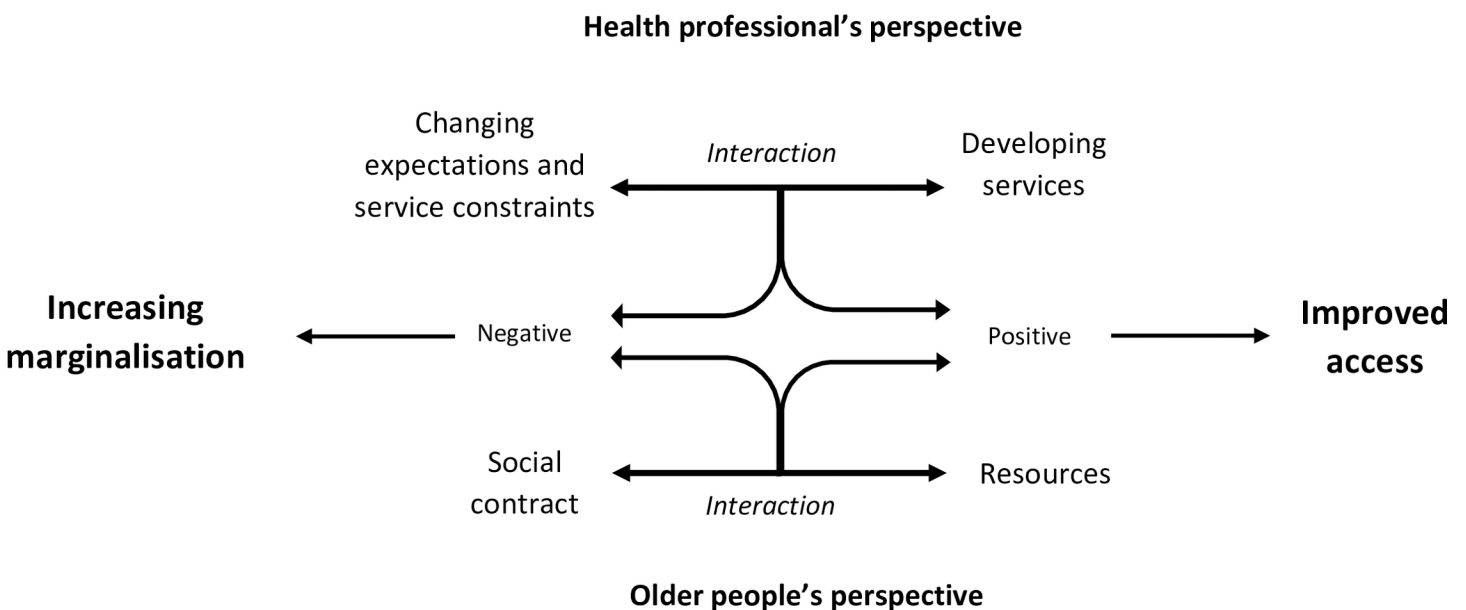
Health professional's perspective

Changing expectations and service constraints

Interaction

Developing services

Increasing marginalisation

Negative

Positive

Improved access

Social contract

Interaction

Resources

Older people's perspective